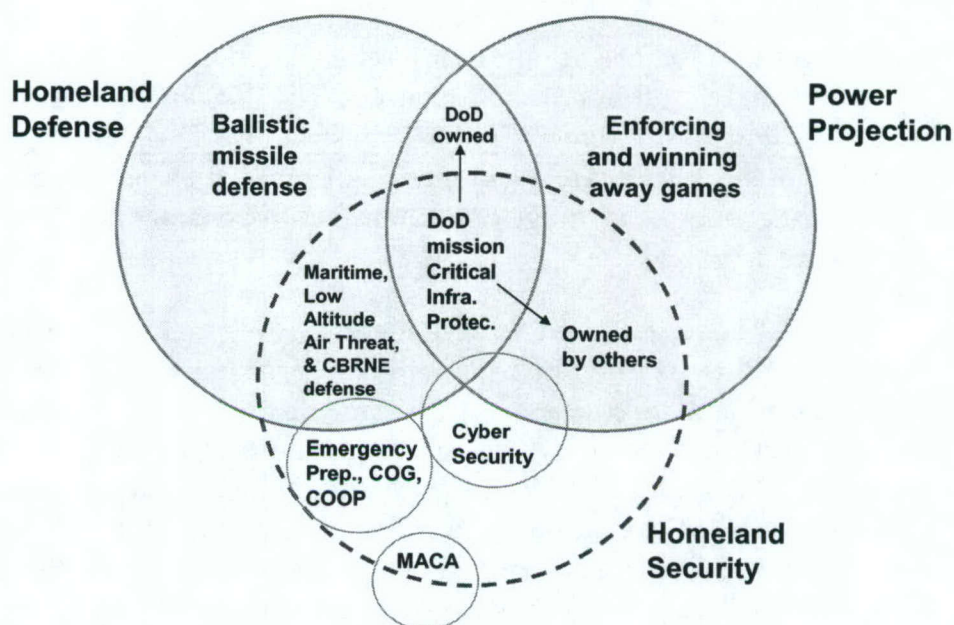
Homeland Defense

Ballistic missile defense

DoD owned

Power Projection

Enforcing and winning away games

DoD mission Critical Infra. Protec.

Maritime, Low Altitude Air Threat, & CBRNE defense

Owned by others

Cyber Security

Emergency Prep., COG, COOP

Homeland Security

MACA